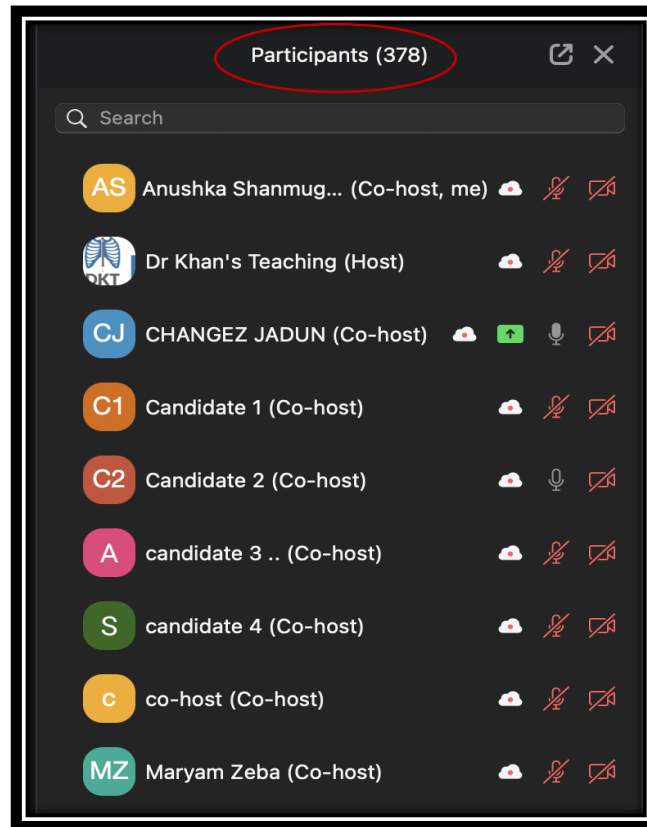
Participants (378)

Search

AS Anushka Shanmug... (Co-host, me)

DKT Dr Khan's Teaching (Host)

CJ CHANGEZ JADUN (Co-host)

C1 Candidate 1 (Co-host)

C2 Candidate 2 (Co-host)

A candidate 3 .. (Co-host)

S candidate 4 (Co-host)

c co-host (Co-host)

MZ Maryam Zeba (Co-host)